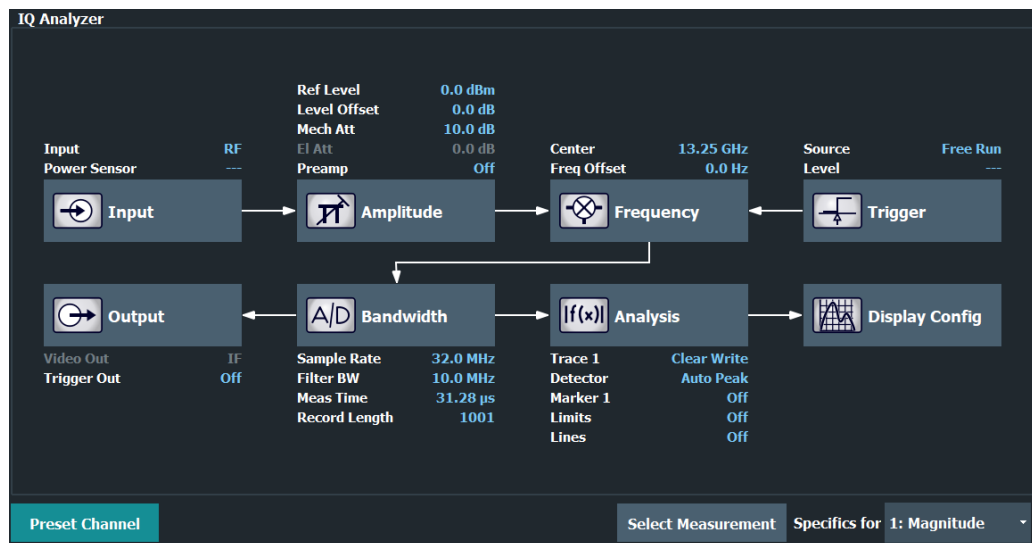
IQ Analyzer

Ref Level 0.0 dBm
Level Offset 0.0 dB
Mech Att 10.0 dB
El Att 0.0 dB
Preamp Off

Input RF
Power Sensor ---

Center 13.25 GHz
Freq Offset 0.0 Hz

Source Free Run
Level ---

Input

Amplitude

Frequency

Trigger

Output

A/D Bandwidth

|f(x)| Analysis

Display Config

Video Out IF
Trigger Out Off

Sample Rate 32.0 MHz
Filter BW 10.0 MHz
Meas Time 31.28 µs
Record Length 1001

Trace 1 Clear Write
Detector Auto Peak
Marker 1 Off
Limits Off
Lines Off

Preset Channel

Select Measurement

Specifics for 1: Magnitude